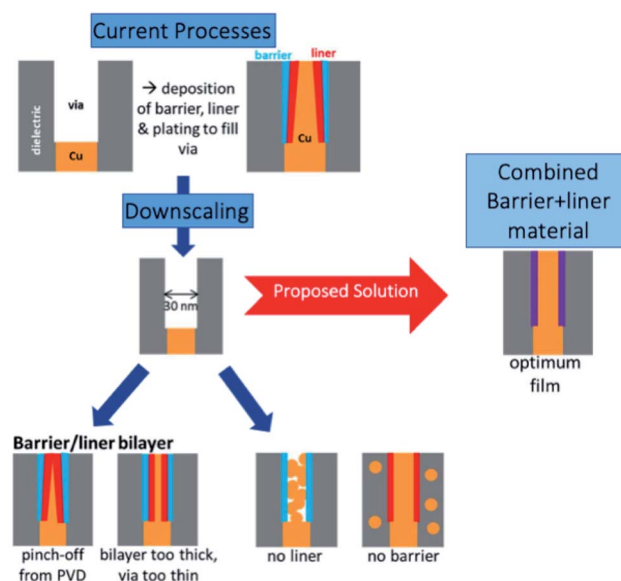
Current Processes

dielectric

via

Cu

→ deposition of barrier, liner & plating to fill via

barrier

liner

Cu

Downscaling

30 nm

Proposed Solution

Combined Barrier+liner material

optimum film

Barrier/liner bilayer

pinch-off from PVD

bilayer too thick, via too thin

no liner

no barrier